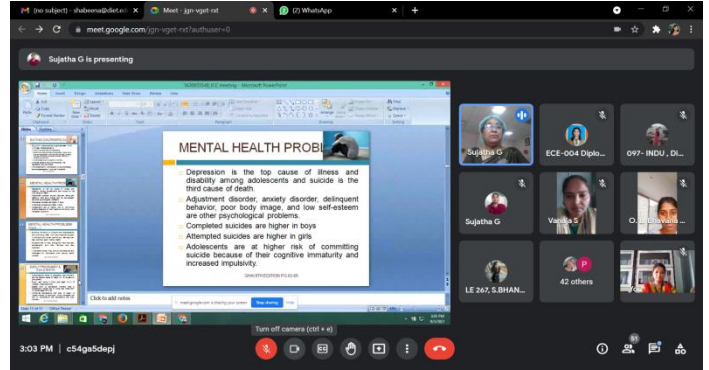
(no subject) - shabeena@diet.e...
Meet - jgn-vget-rxt
(2) WhatsApp

meet.google.com/jgn-vget-rxt?authuser=0

Sujatha G is presenting

MENTAL HEALTH PROB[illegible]

Depression is the top cause of illness and disability among adolescents and suicide is the third cause of death.

Adjustment disorder, anxiety disorder, delinquent behavior, poor body image, and low self-esteem are other psychological problems.

Completed suicides are higher in boys

Attempted suicides are higher in girls

Adolescents are at higher risk of committing suicide because of their cognitive immaturity and increased impulsivity.

Click to add notes

meet.google.com is sharing your screen
Stop sharing
Hide

Sujatha G
ECE-004 Diplo...
097- INDU , DI...
Sujatha G
Vandja S
O...
LE 267, S.BHAN...
42 others

Turn off camera (ctrl + e)

3:03 PM | c54ga5dejp
51